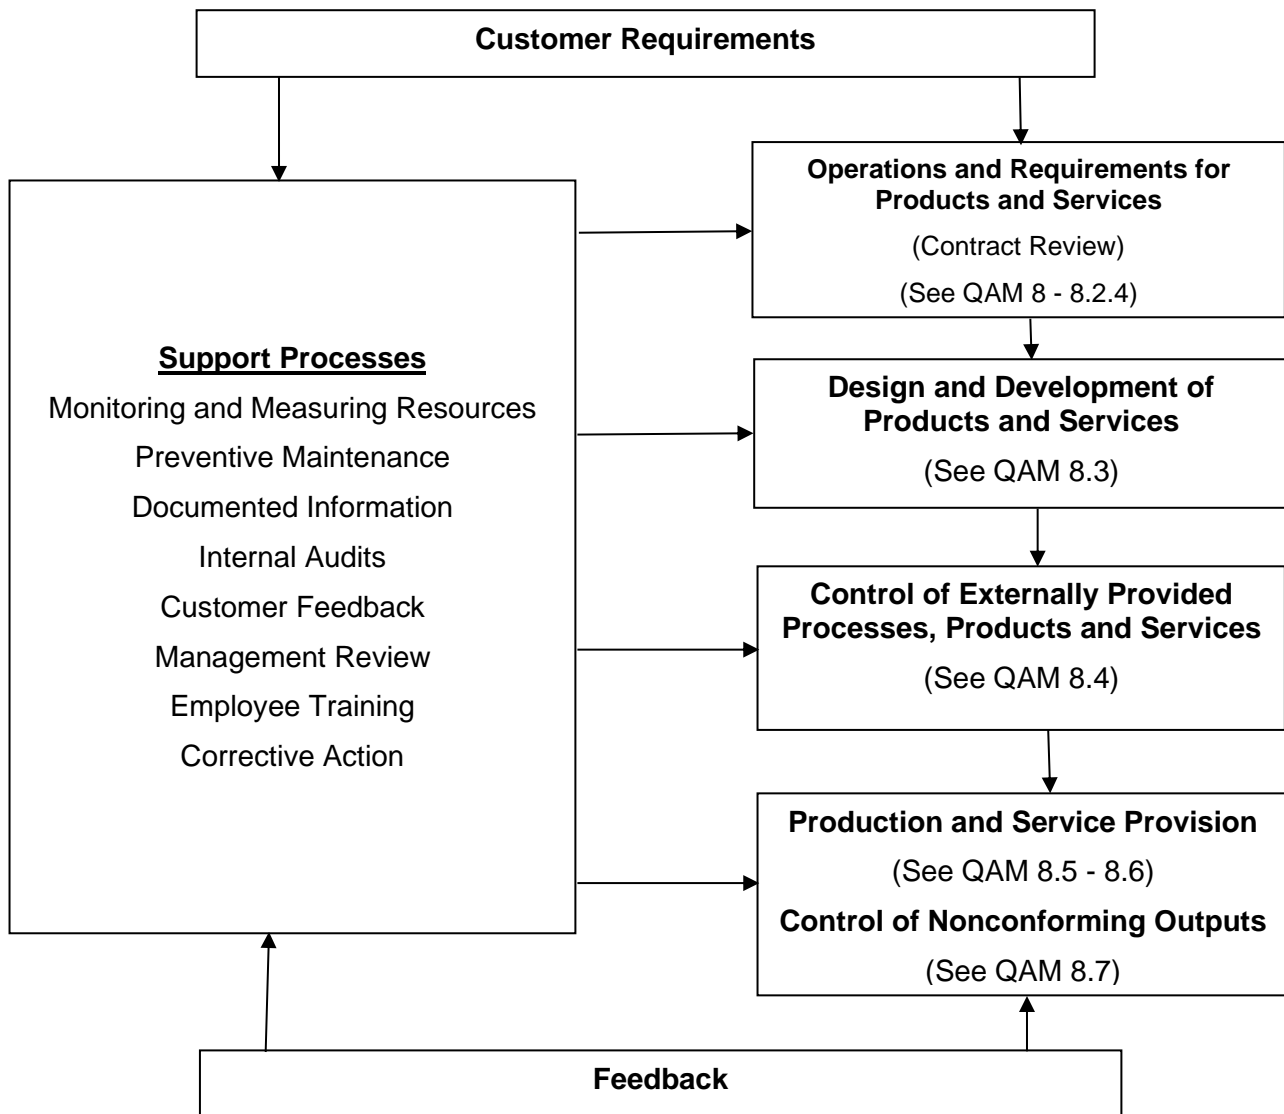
Customer Requirements

Support Processes

Monitoring and Measuring Resources

Preventive Maintenance

Documented Information

Internal Audits

Customer Feedback

Management Review

Employee Training

Corrective Action

Operations and Requirements for Products and Services

(Contract Review)

(See QAM 8 - 8.2.4)

Design and Development of Products and Services

(See QAM 8.3)

Control of Externally Provided Processes, Products and Services

(See QAM 8.4)

Production and Service Provision

(See QAM 8.5 - 8.6)

Control of Nonconforming Outputs

(See QAM 8.7)

Feedback